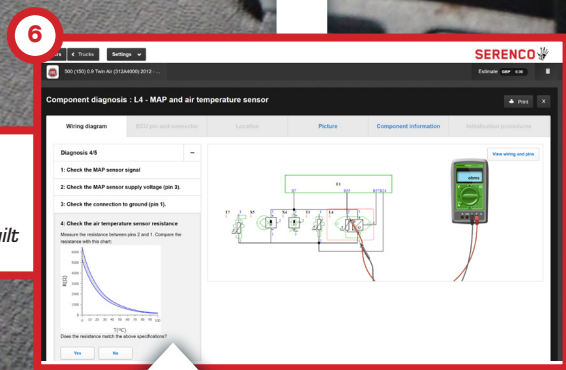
6

rs < Trucks Settings

SERENCO

500 (150) 0.9 Twin Air (312A4000) 2012 - ...

Estimate GBP 0.00

Component diagnosis : L4 - MAP and air temperature sensor

Print X

Wiring diagram

ECU pin and connector

Location

Picture

Component information

Initialisation procedures

Diagnosis 4/5

1: Check the MAP sensor signal

2: Check the MAP sensor supply voltage (pin 3).

3: Check the connection to ground (pin 1).

4: Check the air temperature sensor resistance

Measure the resistance between pins 2 and 1. Compare the resistance with this chart:

R(Ω)

T(°C)

Does the resistance match the above specifications?

Yes

No

View wiring and pins

E1

ilt